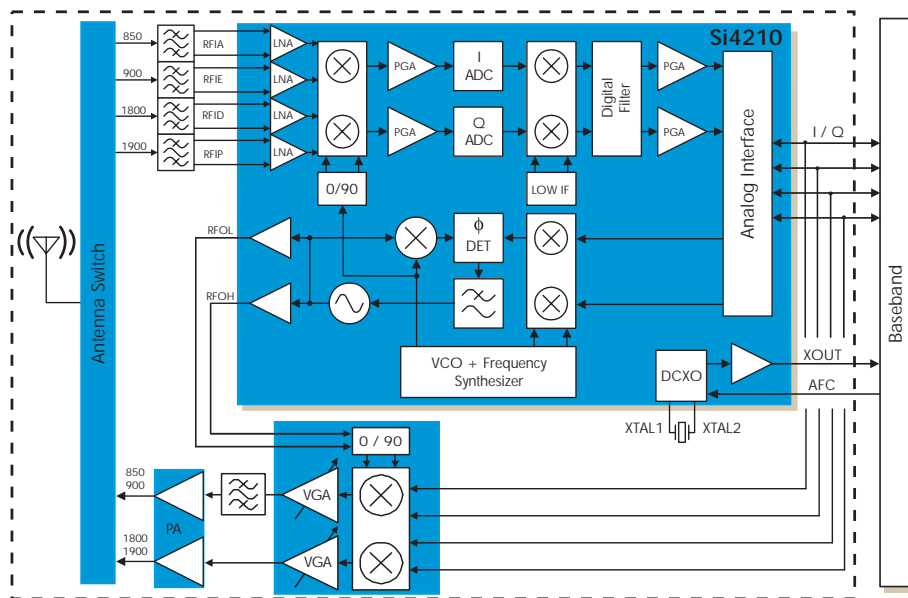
Si4210

850
900
1800
1900

RFIA
RFIE
RFID
RFIP

LNA
LNA
LNA
LNA

PGA
PGA

I
ADC

Q
ADC

Digital Filter

PGA
PGA

Analog Interface

I / Q

0/90

LOW IF

RFOL
RFOH

ϕ
DET

VCO + Frequency Synthesizer

DCXO

XOUT
AFC

XTAL1
XTAL2

Antenna Switch

Baseband

0 / 90

850
900

1800
1900

PA

VGA
VGA